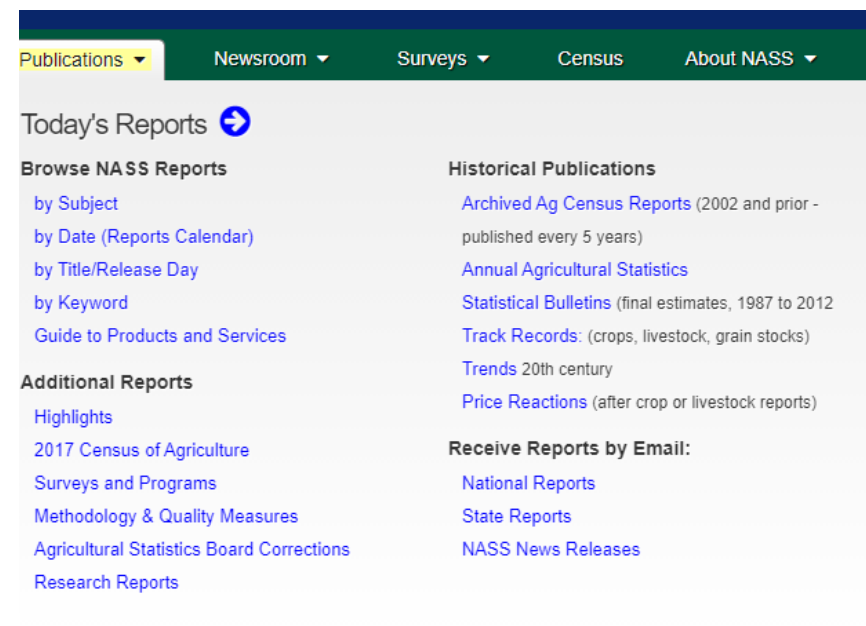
Publications ▾ Newsroom ▾ Surveys ▾ Census About NASS ▾

Today's Reports

Browse NASS Reports
by Subject
by Date (Reports Calendar)
by Title/Release Day
by Keyword
Guide to Products and Services

Additional Reports
Highlights
2017 Census of Agriculture
Surveys and Programs
Methodology & Quality Measures
Agricultural Statistics Board Corrections
Research Reports

Historical Publications
Archived Ag Census Reports (2002 and prior - published every 5 years)
Annual Agricultural Statistics
Statistical Bulletins (final estimates, 1987 to 2012
Track Records: (crops, livestock, grain stocks)
Trends 20th century
Price Reactions (after crop or livestock reports)

Receive Reports by Email:
National Reports
State Reports
NASS News Releases